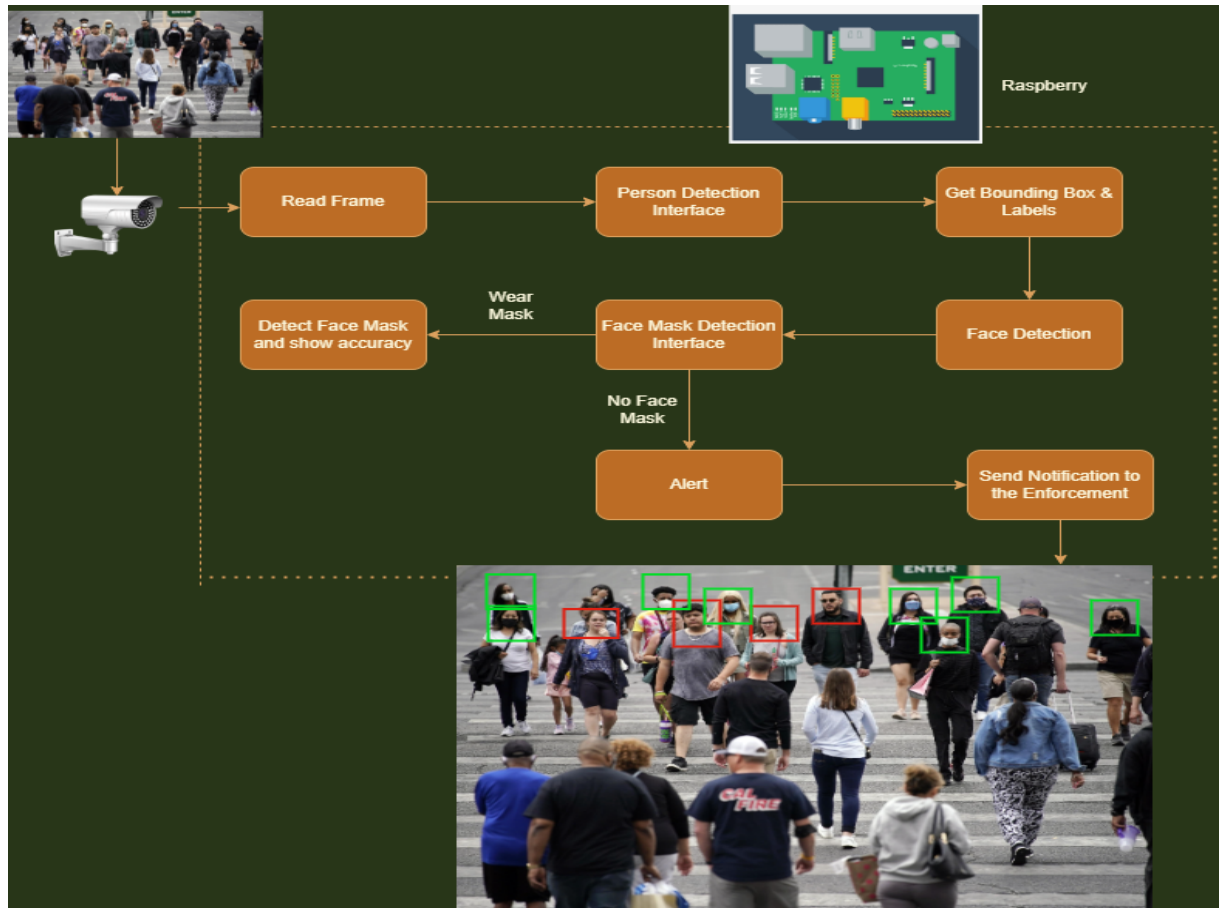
Raspberry

Read Frame

Person Detection Interface

Get Bounding Box & Labels

Face Detection

Face Mask Detection Interface

Wear Mask

Detect Face Mask and show accuracy

No Face Mask

Alert

Send Notification to the Enforcement

ENTER

CAL FIRE